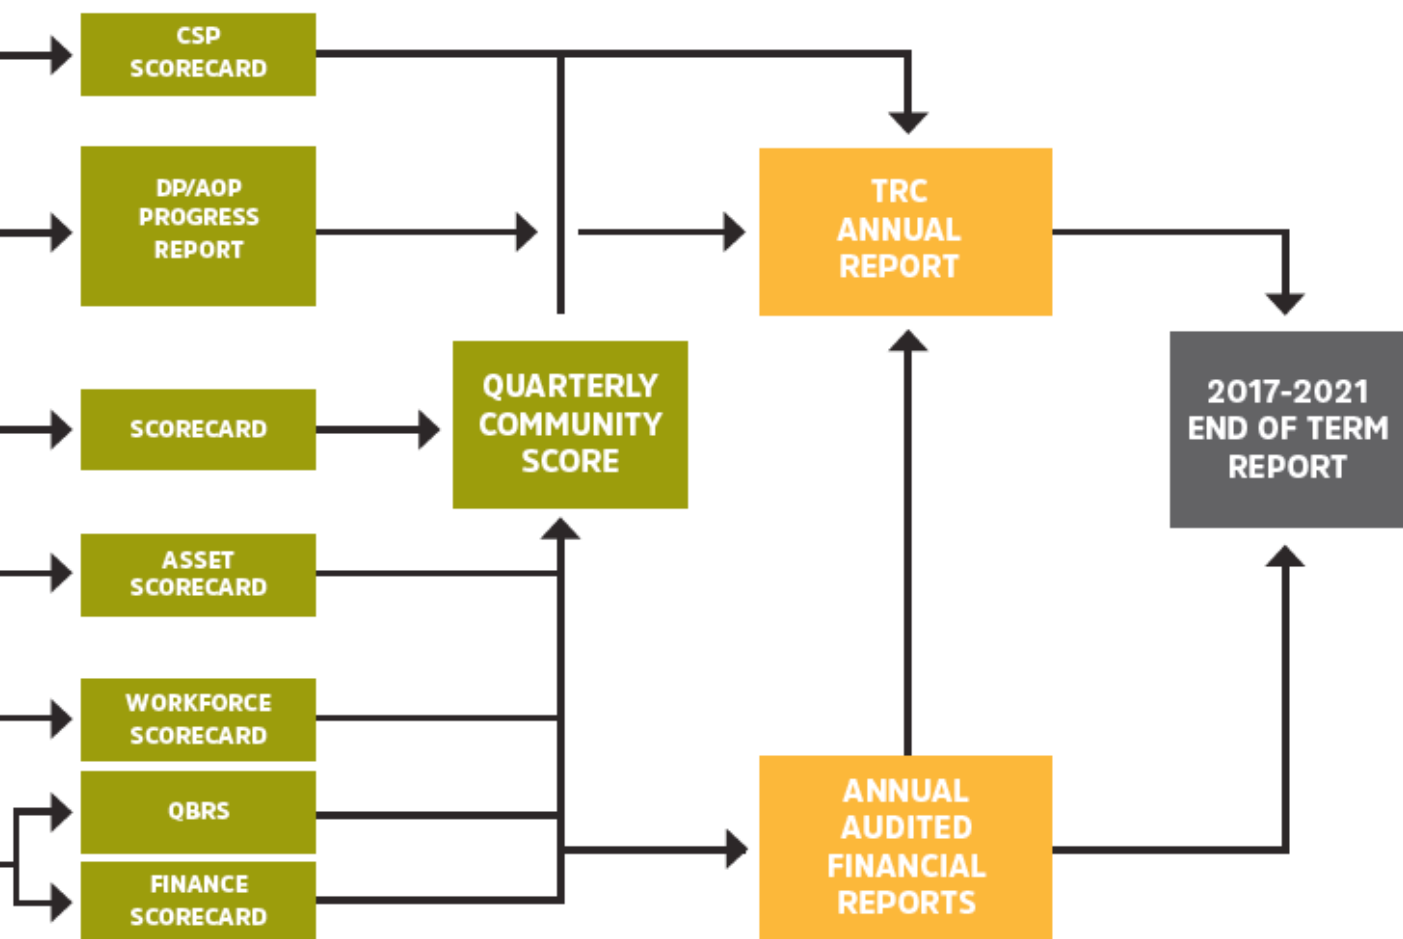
CSP SCORECARD

DP/AOP PROGRESS REPORT

SCORECARD

ASSET SCORECARD

WORKFORCE SCORECARD

QBRS

FINANCE SCORECARD

QUARTERLY COMMUNITY SCORE

TRC ANNUAL REPORT

ANNUAL AUDITED FINANCIAL REPORTS

2017-2021 END OF TERM REPORT